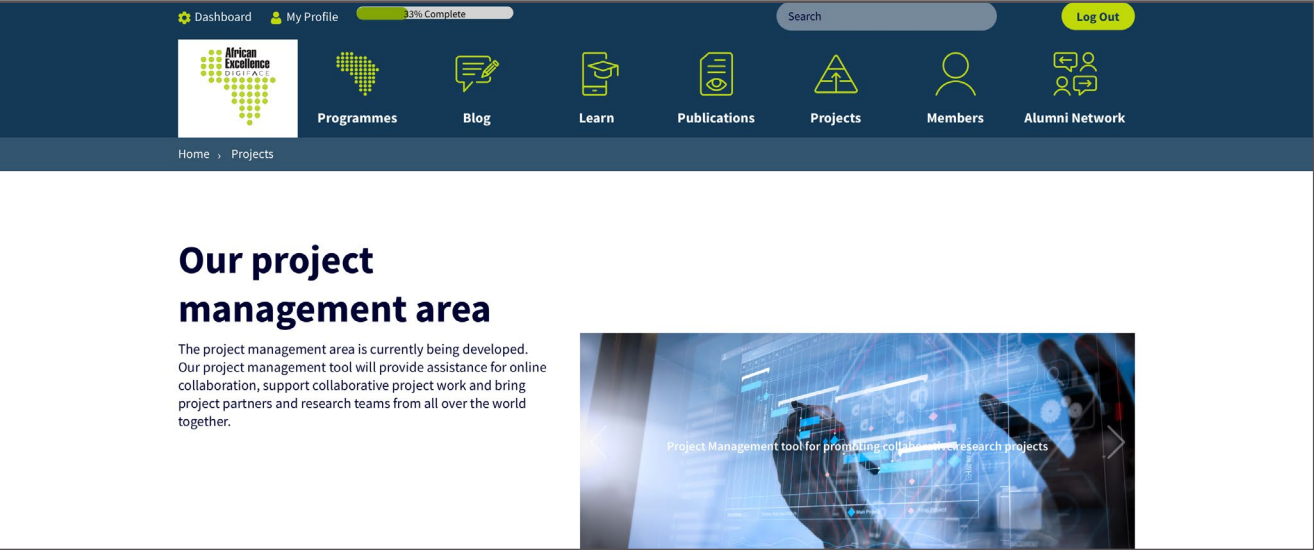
Dashboard My Profile 33% Complete Search Log Out

African Excellence DIGIFACE

Programmes Blog Learn Publications Projects Members Alumni Network

Home › Projects

Our project management area

The project management area is currently being developed. Our project management tool will provide assistance for online collaboration, support collaborative project work and bring project partners and research teams from all over the world together.

Project Management tool for promoting collaborative research projects